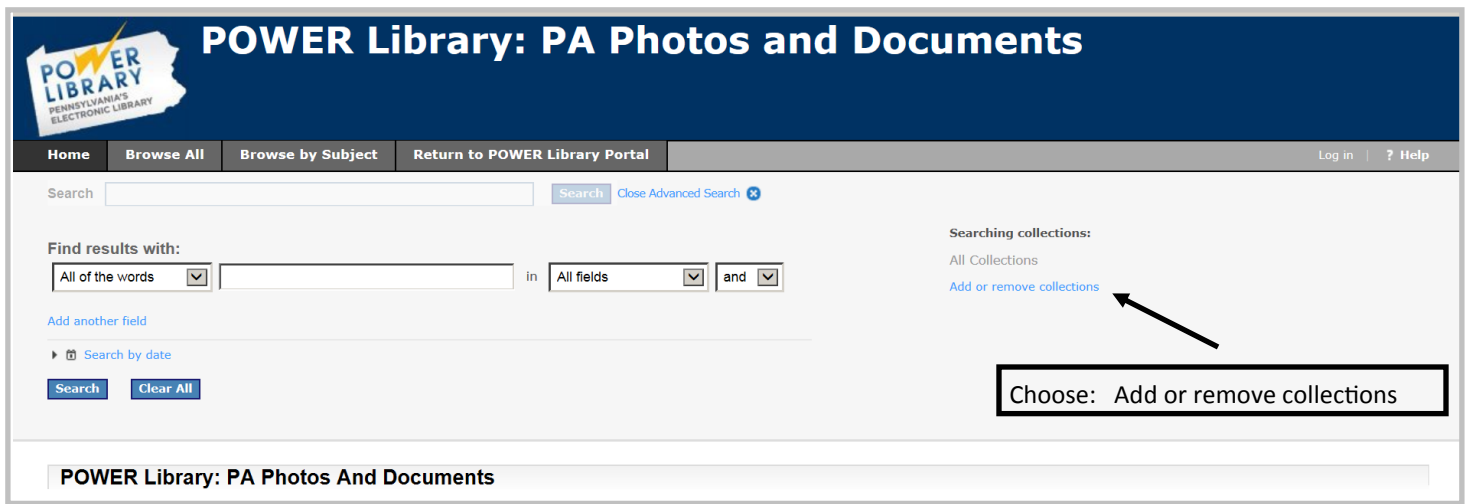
POWER LIBRARY PENNSYLVANIA'S ELECTRONIC LIBRARY

POWER Library: PA Photos and Documents

Home | Browse All | Browse by Subject | Return to POWER Library Portal

Log in | ? Help

Search [Search] Close Advanced Search

Find results with:

All of the words | in | All fields | and

Add another field

Search by date

[Search] [Clear All]

Searching collections:

All Collections

Add or remove collections

Choose: Add or remove collections

POWER Library: PA Photos And Documents